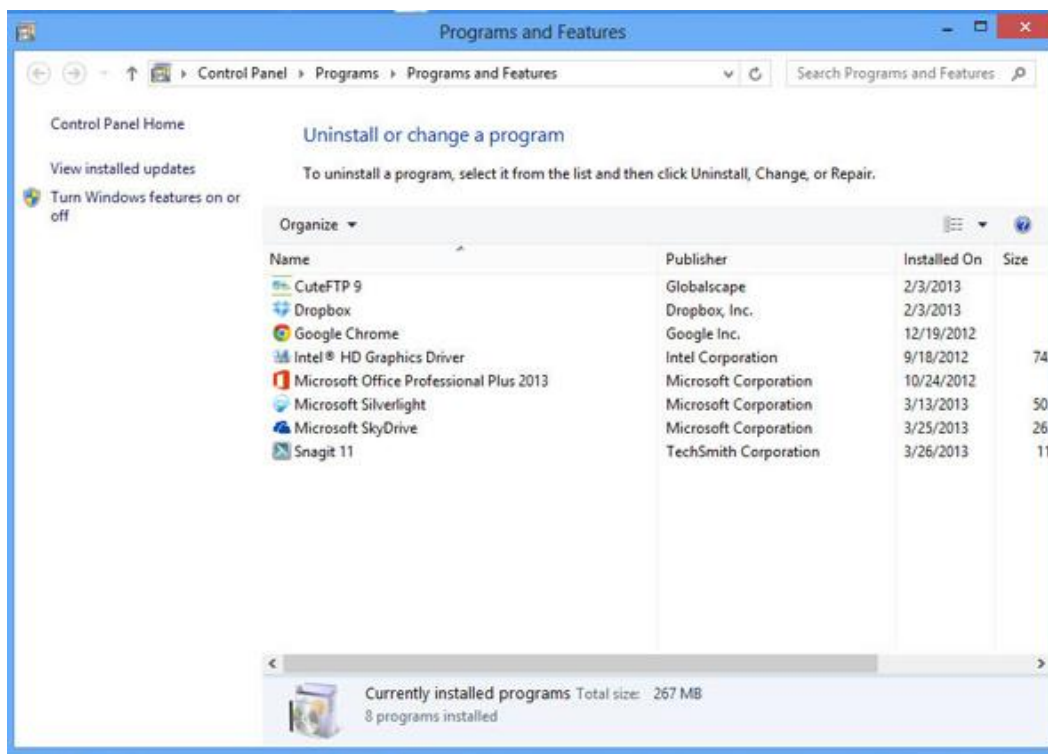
Programs and Features

Control Panel › Programs › Programs and Features

Search Programs and Features

Control Panel Home

View installed updates

Turn Windows features on or off

Uninstall or change a program

To uninstall a program, select it from the list and then click Uninstall, Change, or Repair.

Organize ▾

| Name | Publisher | Installed On | Size |
|---|---|---|---|
| CuteFTP 9 | Globalscape | 2/3/2013 | |
| Dropbox | Dropbox, Inc. | 2/3/2013 | |
| Google Chrome | Google Inc. | 12/19/2012 | |
| Intel® HD Graphics Driver | Intel Corporation | 9/18/2012 | 74 |
| Microsoft Office Professional Plus 2013 | Microsoft Corporation | 10/24/2012 | |
| Microsoft Silverlight | Microsoft Corporation | 3/13/2013 | 50 |
| Microsoft SkyDrive | Microsoft Corporation | 3/25/2013 | 26 |
| Snagit 11 | TechSmith Corporation | 3/26/2013 | 11 |

Currently installed programs Total size: 267 MB
8 programs installed